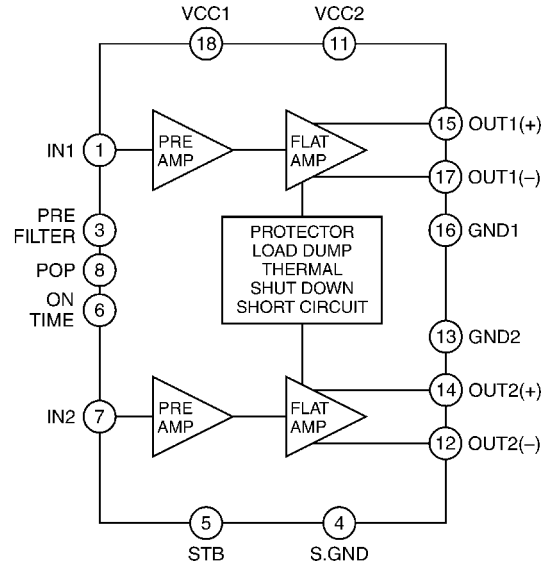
VCC1 18
VCC2 11

IN1 1
PRE AMP
FLAT AMP
15 OUT1(+)
17 OUT1(–)

PRE FILTER 3
POP 8
ON TIME 6

PROTECTOR
LOAD DUMP
THERMAL
SHUT DOWN
SHORT CIRCUIT

16 GND1
13 GND2

IN2 7
PRE AMP
FLAT AMP
14 OUT2(+)
12 OUT2(–)

5 STB
4 S.GND